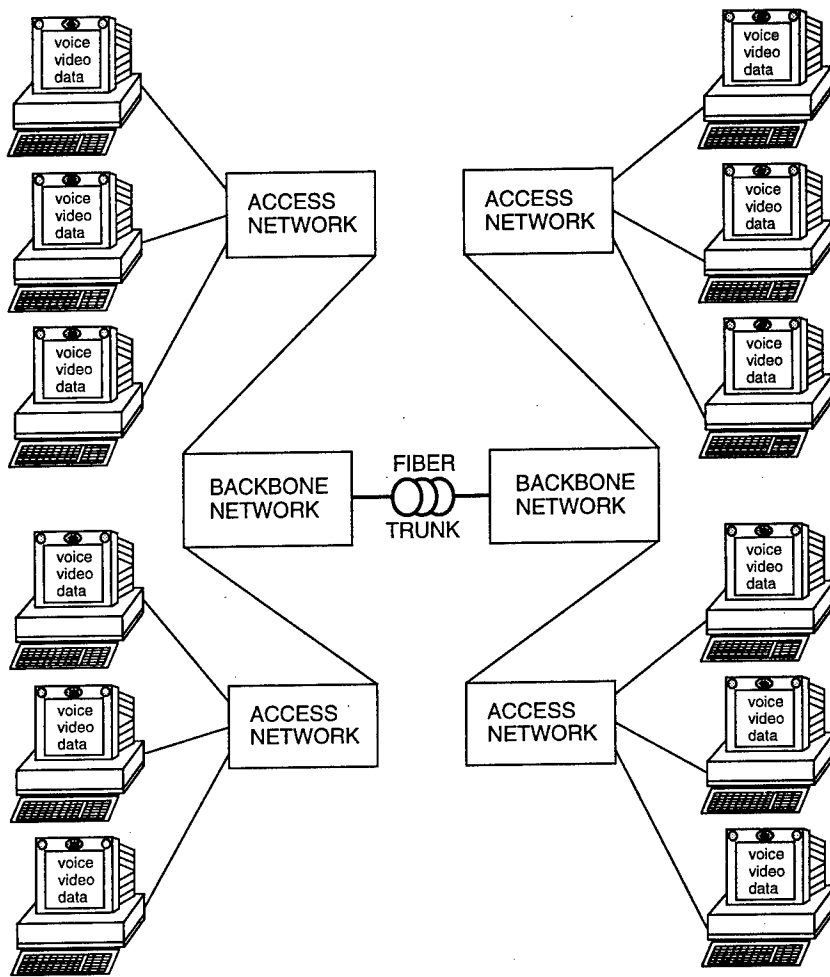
voice
video
data

voice
video
data

voice
video
data

ACCESS
NETWORK

ACCESS
NETWORK

voice
video
data

voice
video
data

voice
video
data

BACKBONE
NETWORK

FIBER
TRUNK

BACKBONE
NETWORK

voice
video
data

voice
video
data

voice
video
data

ACCESS
NETWORK

ACCESS
NETWORK

voice
video
data

voice
video
data

voice
video
data